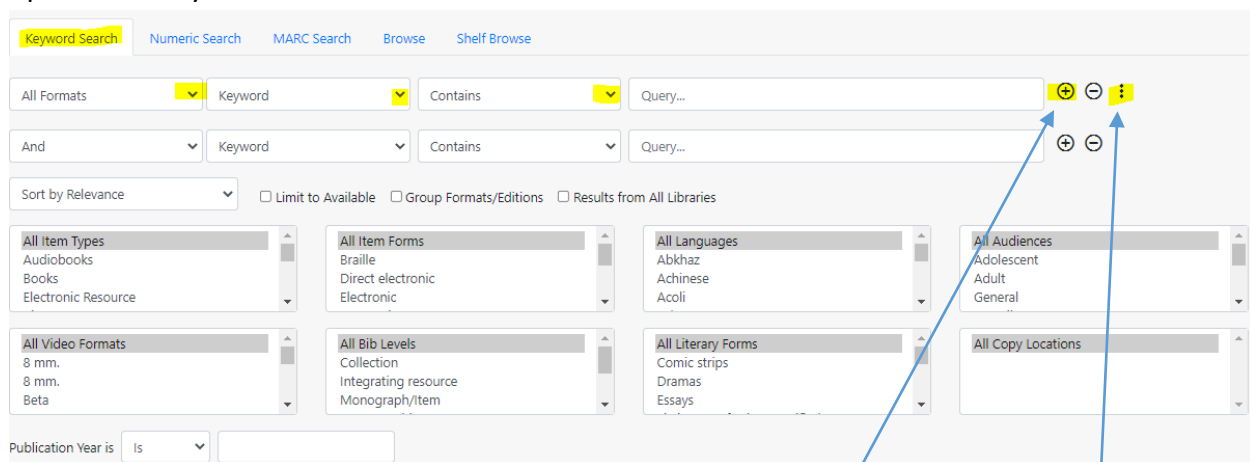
Keyword Search | Numeric Search | MARC Search | Browse | Shelf Browse

All Formats
Keyword
Contains
Query...

And
Keyword
Contains
Query...

Sort by Relevance
Limit to Available
Group Formats/Editions
Results from All Libraries

All Item Types
Audiobooks
Books
Electronic Resource

All Item Forms
Braille
Direct electronic
Electronic

All Languages
Abkhaz
Achinese
Acoli

All Audiences
Adolescent
Adult
General

All Video Formats
8 mm.
8 mm.
Beta

All Bib Levels
Collection
Integrating resource
Monograph/Item

All Literary Forms
Comic strips
Dramas
Essays

All Copy Locations

Publication Year is
Is